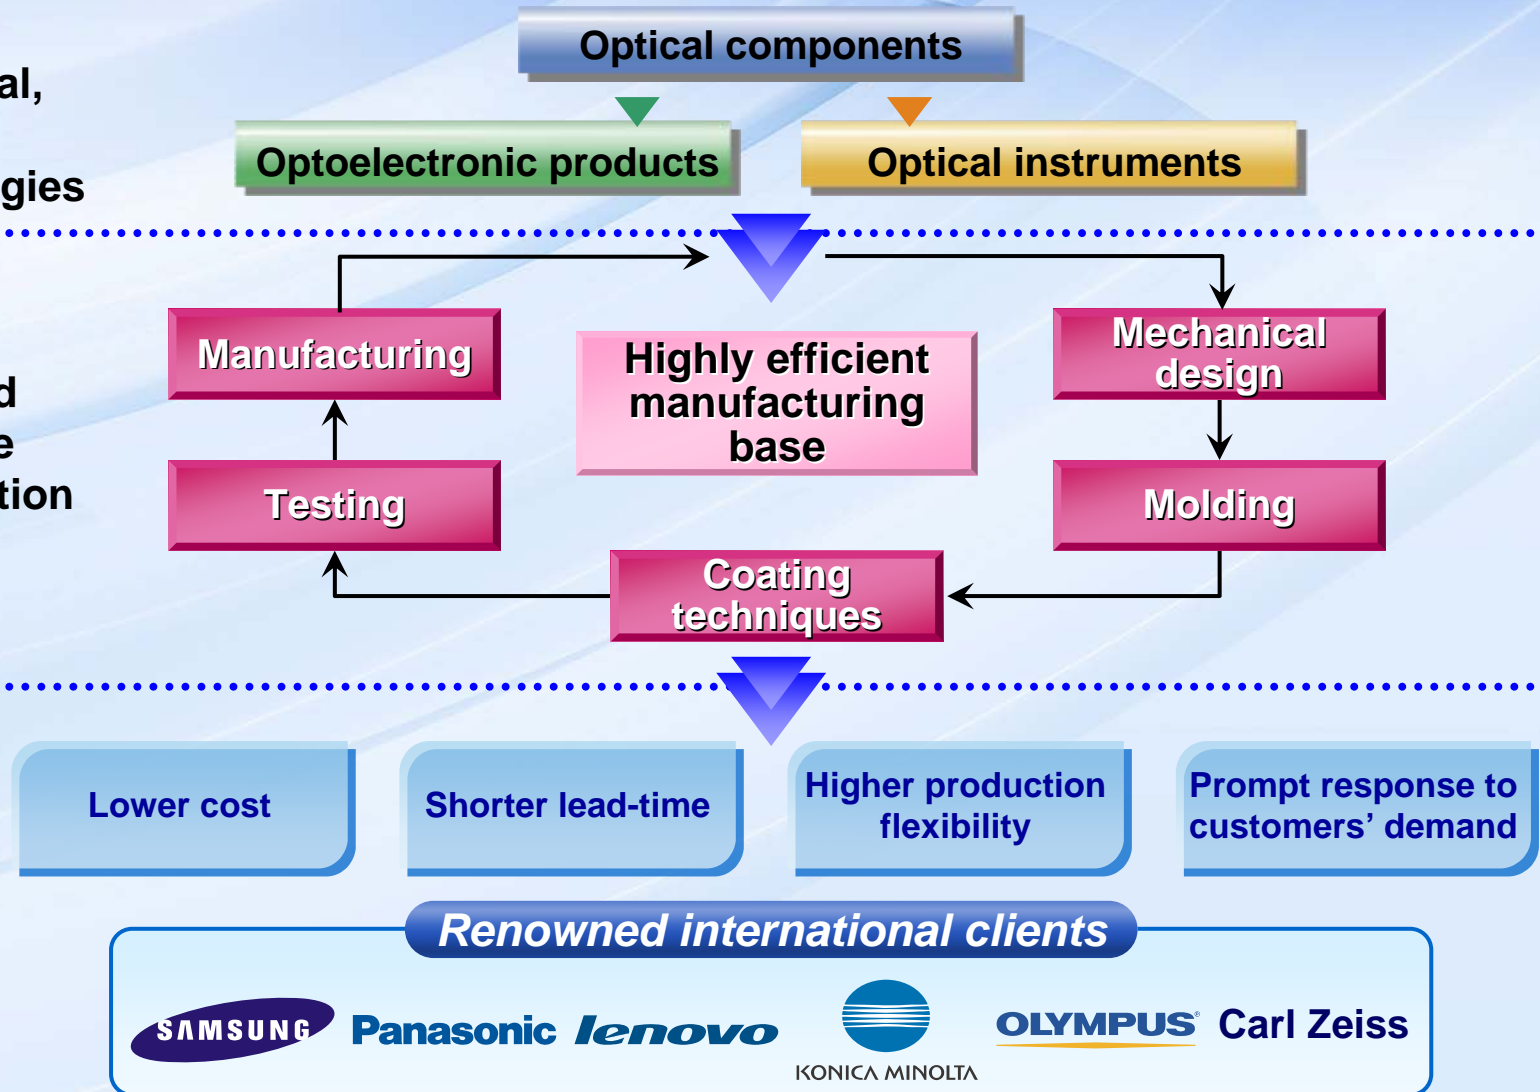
al,

gies

d
e
tion

Optical components

Optoelectronic products

Optical instruments

Manufacturing

Highly efficient manufacturing base

Mechanical design

Testing

Molding

Coating techniques

Lower cost

Shorter lead-time

Higher production flexibility

Prompt response to customers' demand

Renowned international clients

SAMSUNG Panasonic lenovo KONICA MINOLTA OLYMPUS Carl Zeiss